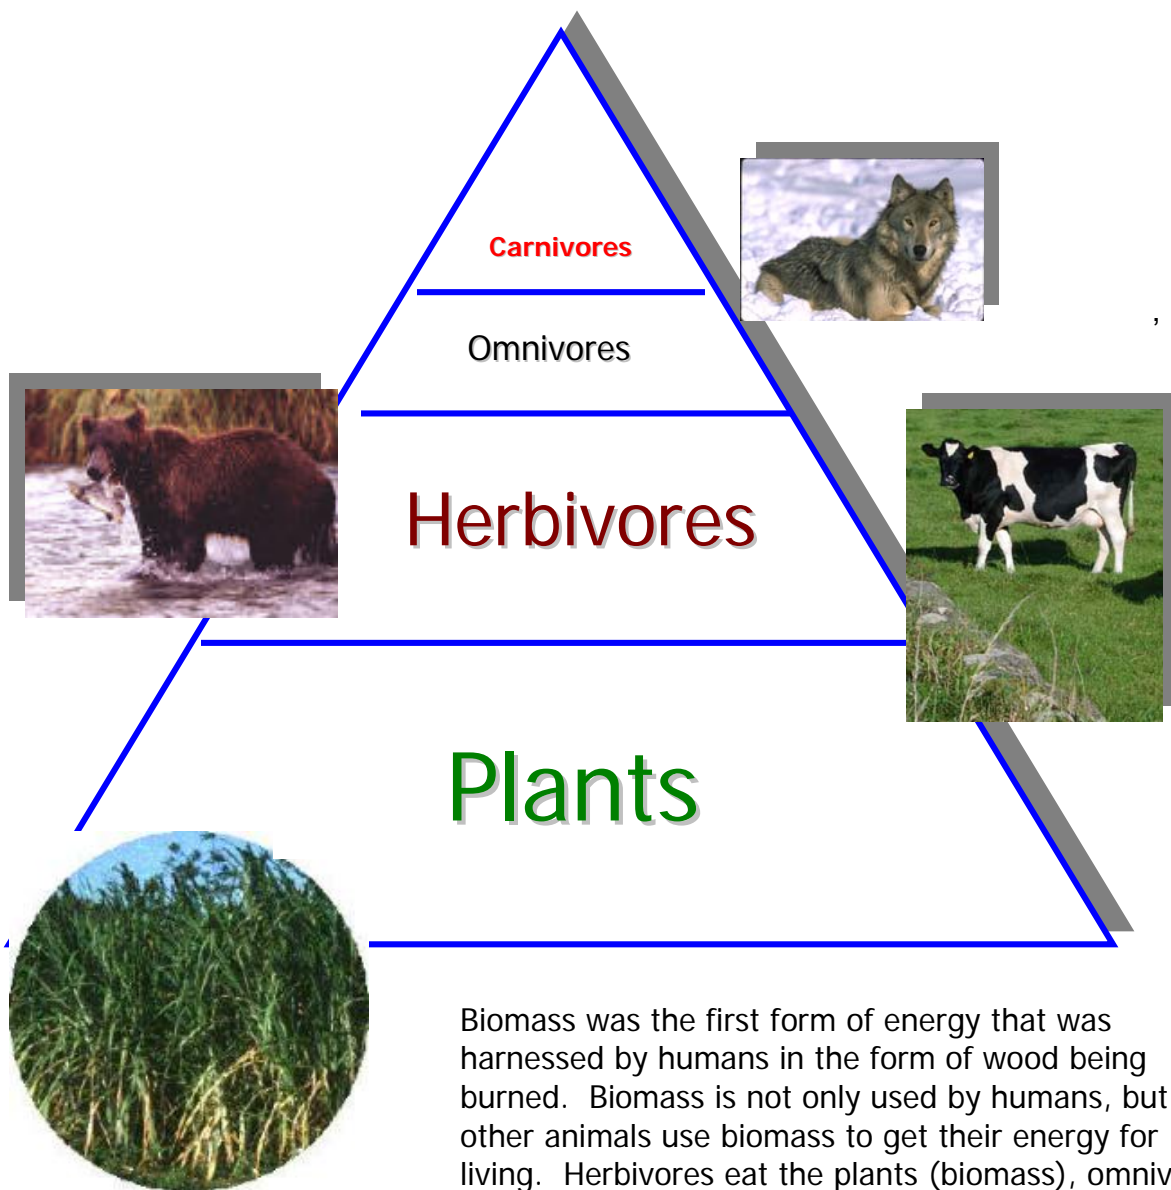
Carnivores

Omnivores

Herbivores

Plants

,

Biomass was the first form of energy that was harnessed by humans in the form of wood being burned. Biomass is not only used by humans, but other animals use biomass to get their energy for living. Herbivores eat the plants (biomass), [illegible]